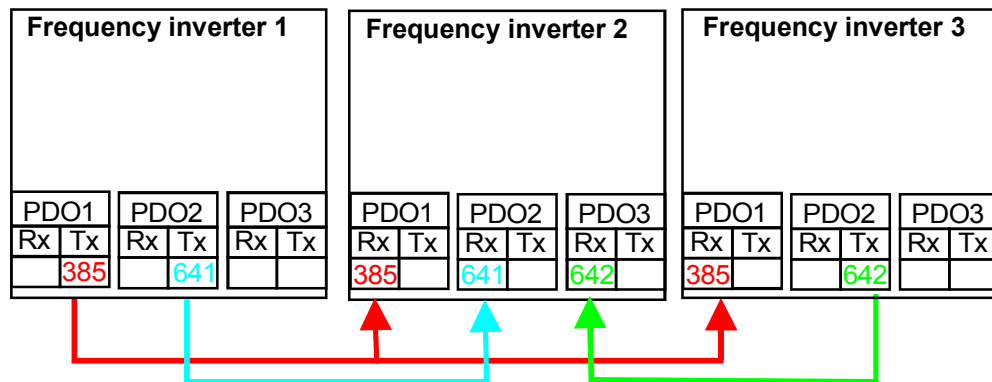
Frequency inverter 1

| PDO1 | | PDO2 | | PDO3 | |
|---|---|---|---|---|---|
| Rx | Tx | Rx | Tx | Rx | Tx |
| | 385 | | 641 | | |

Frequency inverter 2

| PDO1 | | PDO2 | | PDO3 | |
|---|---|---|---|---|---|
| Rx | Tx | Rx | Tx | Rx | Tx |
| 385 | | 641 | | 642 | |

Frequency inverter 3

| PDO1 | | PDO2 | | PDO3 | |
|---|---|---|---|---|---|
| Rx | Tx | Rx | Tx | Rx | Tx |
| 385 | | | 642 | | |